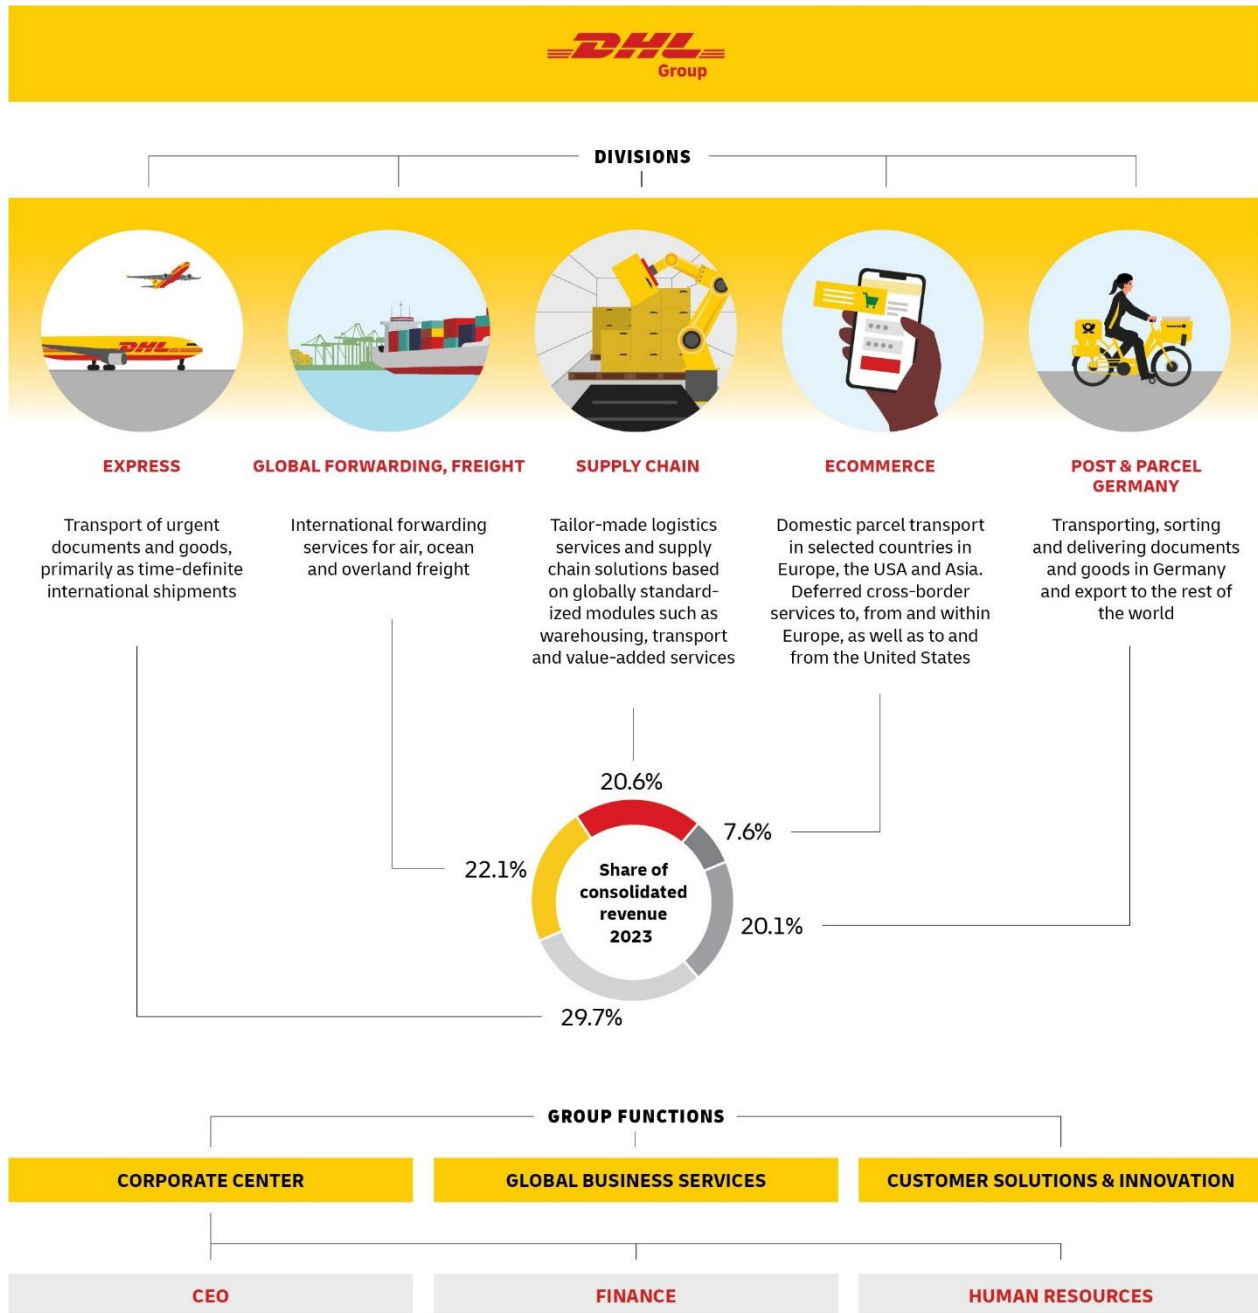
DHL
Group

DIVISIONS

EXPRESS

GLOBAL FORWARDING, FREIGHT

SUPPLY CHAIN

ECOMMERCE

POST & PARCEL GERMANY

Transport of urgent documents and goods, primarily as time-definite international shipments

International forwarding services for air, ocean and overland freight

Tailor-made logistics services and supply chain solutions based on globally standardized modules such as warehousing, transport and value-added services

Domestic parcel transport in selected countries in Europe, the USA and Asia. Deferred cross-border services to, from and within Europe, as well as to and from the United States

Transporting, sorting and delivering documents and goods in Germany and export to the rest of the world

20.6%

7.6%

22.1%

Share of consolidated revenue 2023

20.1%

29.7%

GROUP FUNCTIONS

CORPORATE CENTER

GLOBAL BUSINESS SERVICES

CUSTOMER SOLUTIONS & INNOVATION

CEO

FINANCE

HUMAN RESOURCES